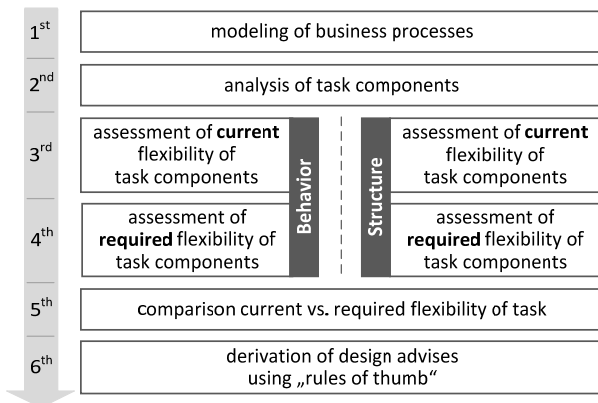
1st
modeling of business processes

2nd
analysis of task components

3rd
assessment of **current** flexibility of task components

Behavior

Structure

assessment of **current** flexibility of task components

4th
assessment of **required** flexibility of task components

assessment of **required** flexibility of task components

5th
comparison current vs. required flexibility of task

6th
derivation of design advises using „rules of thumb"